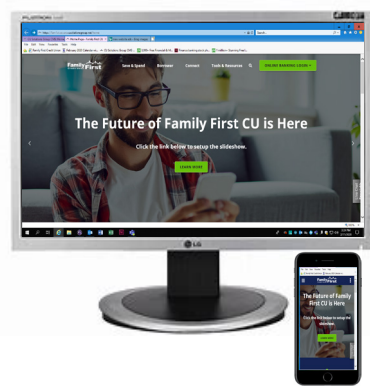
Family First

Save & Spend

Borrow

Connect

Tools & Resources

ONLINE BANKING LOGIN

The Future of Family First CU is Here

Click the link below to setup the slideshow.

LEARN MORE

LG

Family First

The Future of Family First CU is Here

Click the link below to setup the slideshow.

LEARN MORE